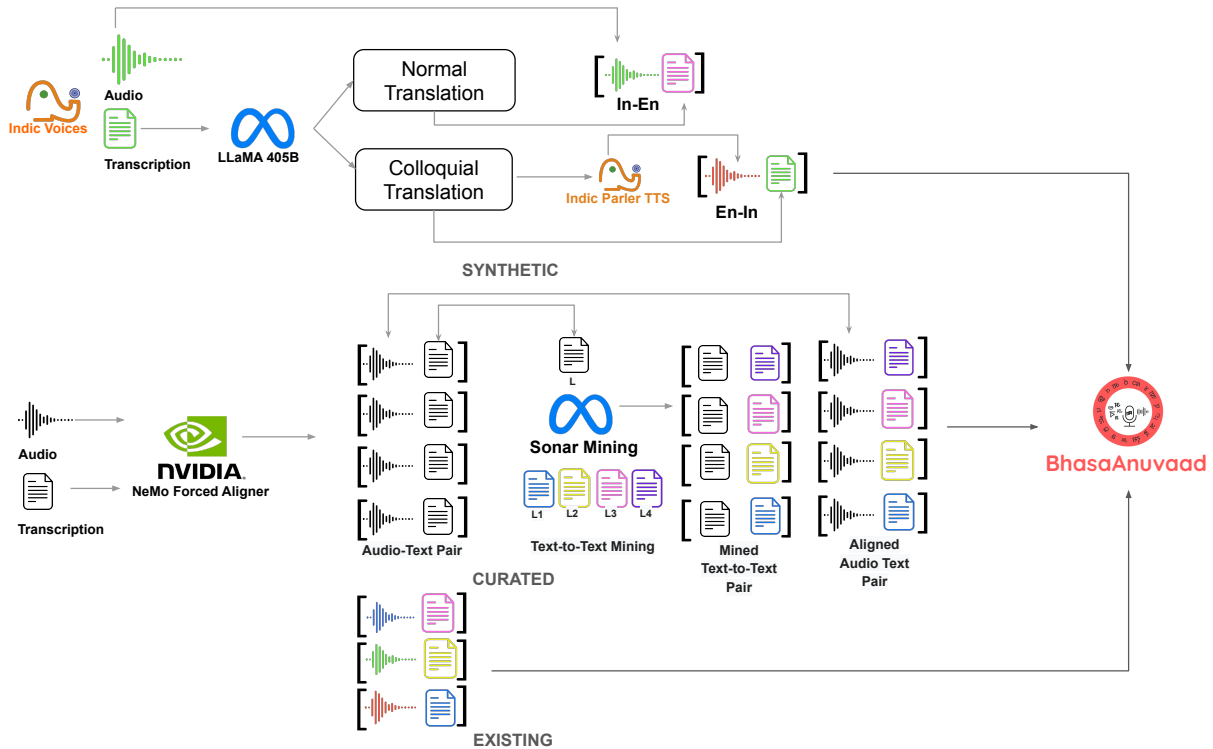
Indic Voices

Audio

Transcription

LLaMA 405B

Normal Translation

Colloquial Translation

In-En

Indic Parler TTS

En-In

SYNTHETIC

Audio

Transcription

NVIDIA

NeMo Forced Aligner

Audio-Text Pair

L

Sonar Mining

L1 L2 L3 L4

Text-to-Text Mining

Mined Text-to-Text Pair

Aligned Audio Text Pair

CURATED

BhasaAnuvaad

EXISTING